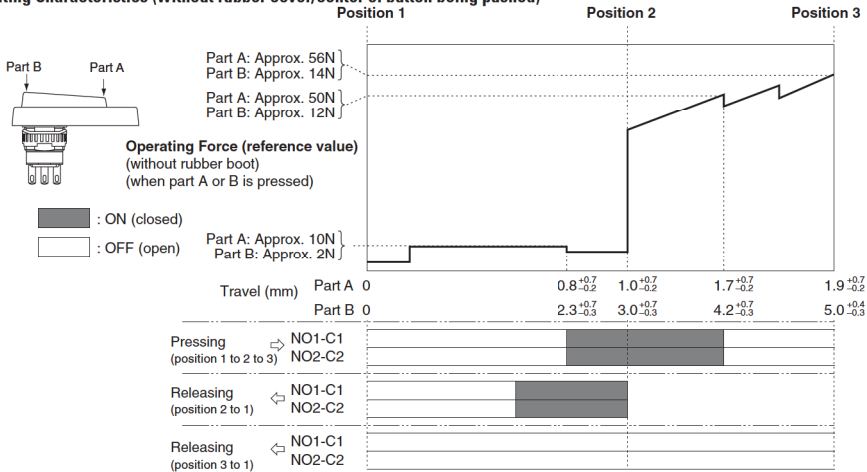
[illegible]ting characteristics (without rubber cover/center of button being pushed)

Position 1 Position 2 Position 3

Part B Part A

Part A: Approx. 56N
Part B: Approx. 14N

Part A: Approx. 50N
Part B: Approx. 12N

Operating Force (reference value)
(without rubber boot)
(when part A or B is pressed)

: ON (closed)

: OFF (open)

Part A: Approx. 10N
Part B: Approx. 2N

Travel (mm)

Part A 0 $0.8^{+0.7}_{-0.2}$ $1.0^{+0.7}_{-0.2}$ $1.7^{+0.7}_{-0.2}$ $1.9^{+0.7}_{-0.2}$

Part B 0 $2.3^{+0.7}_{-0.3}$ $3.0^{+0.7}_{-0.3}$ $4.2^{+0.7}_{-0.3}$ $5.0^{+0.4}_{-0.3}$

Pressing (position 1 to 2 to 3) ⇨ NO1-C1 NO2-C2

Releasing (position 2 to 1) ⇦ NO1-C1 NO2-C2

Releasing (position 3 to 1) ⇦ NO1-C1 NO2-C2